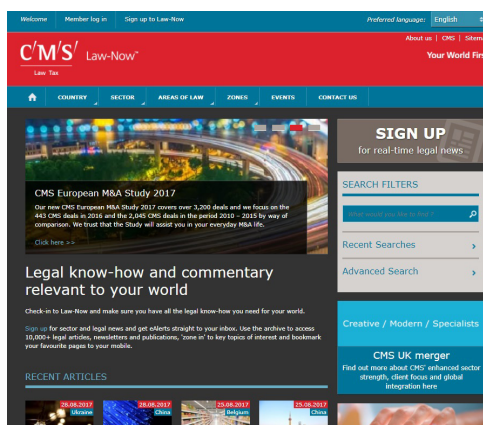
Welcome | Member log in | Sign up to Law-Now | Preferred language: English

About us | CMS | Sitem

C'M'S' Law-Now™

Law.Tax

Your World Fir

COUNTRY | SECTOR | AREAS OF LAW | ZONES | EVENTS | CONTACT US

CMS European M&A Study 2017

Our new CMS European M&A Study 2017 covers over 3,200 deals and we focus on the 443 CMS deals in 2016 and the 2,045 CMS deals in the period 2010 – 2015 by way of comparison. We trust that the Study will assist you in your everyday M&A life.

Click here >>

SIGN UP
for real-time legal news

SEARCH FILTERS

What would you like to find?

Recent Searches

Advanced Search

Legal know-how and commentary relevant to your world

Check-in to Law-Now and make sure you have all the legal know-how you need for your world.

Sign up for sector and legal news and get eAlerts straight to your inbox. Use the archive to access 10,000+ legal articles, newsletters and publications, 'zone in' to key topics of interest and bookmark your favourite pages to your mobile.

Creative / Modern / Specialists

CMS UK merger

Find out more about CMS' enhanced sector strength, client focus and global integration here

RECENT ARTICLES

28.06.2017 Ukraine

28.06.2017 China

25.06.2017 Belgium

25.06.2017 China